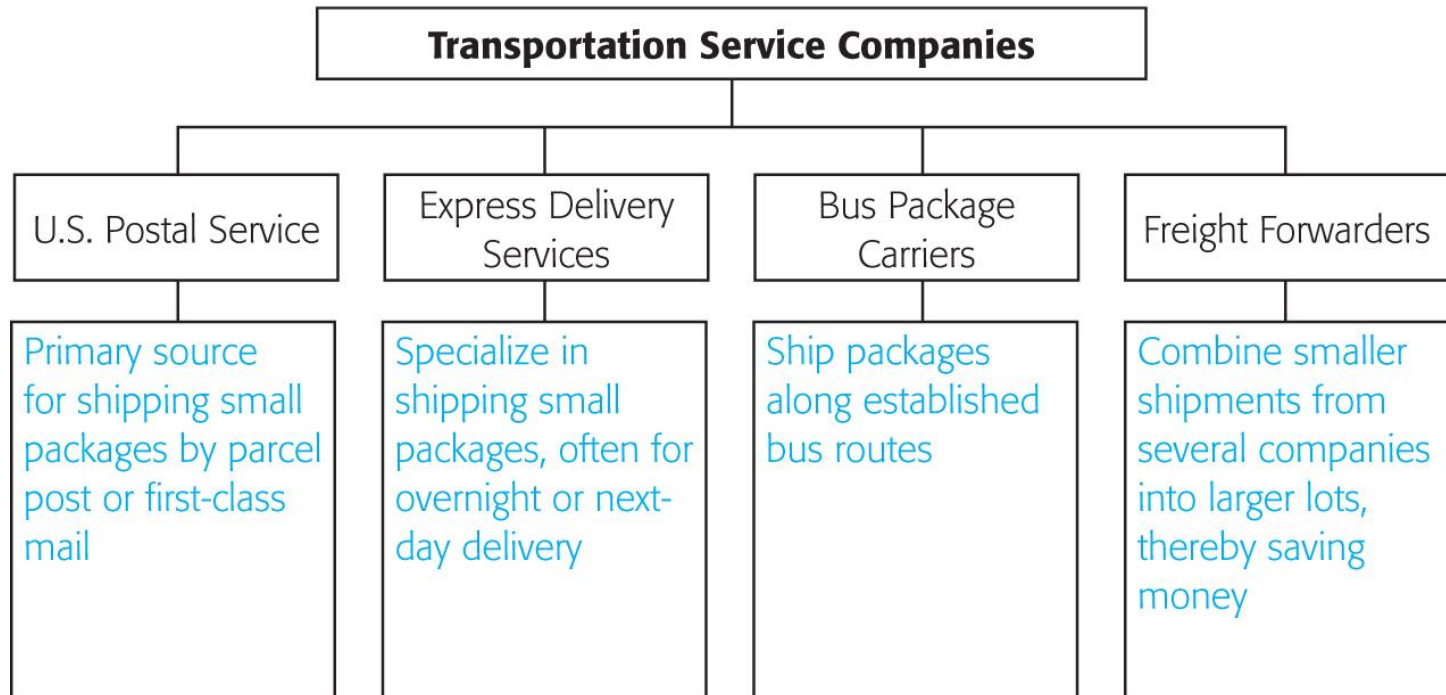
Transportation Service Companies

U.S. Postal Service

Primary source for shipping small packages by parcel post or first-class mail

Express Delivery Services

Specialize in shipping small packages, often for overnight or next-day delivery

Bus Package Carriers

Ship packages along established bus routes

Freight Forwarders

Combine smaller shipments from several companies into larger lots, thereby saving money